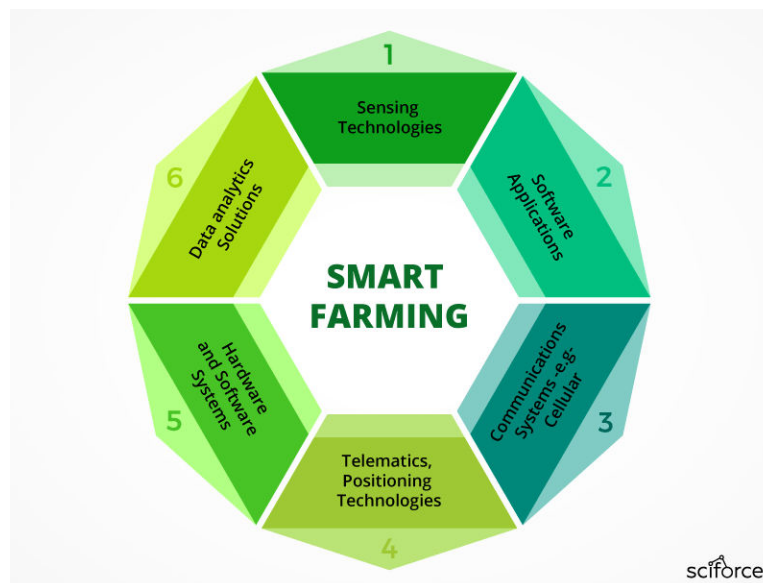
1
Sensing Technologies

2
Software Applications

3
Communications Systems -e.g- Cellular

4
Telematics, Positioning Technologies

5
Hardware and Software Systems

6
Data analytics Solutions

SMART FARMING

sciforce